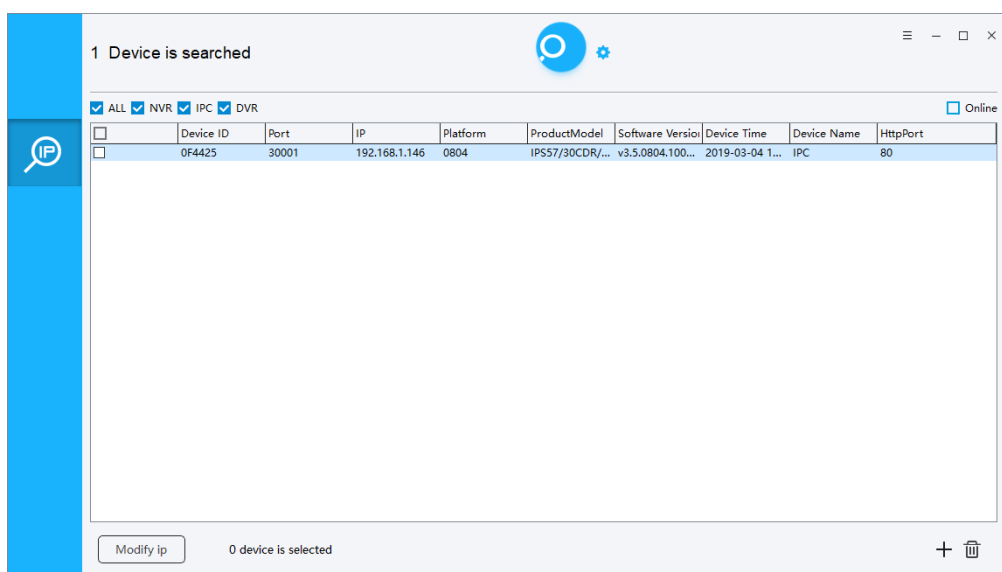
IP

1 Device is searched

ALL NVR IPC DVR

Online

| | Device ID | Port | IP | Platform | ProductModel | Software Versio | Device Time | Device Name | HttpPort |
|---|---|---|---|---|---|---|---|---|---|
| | 0F4425 | 30001 | 192.168.1.146 | 0804 | IPS57/30CDR/... | v3.5.0804.100... | 2019-03-04 1... | IPC | 80 |

Modify ip

0 device is selected